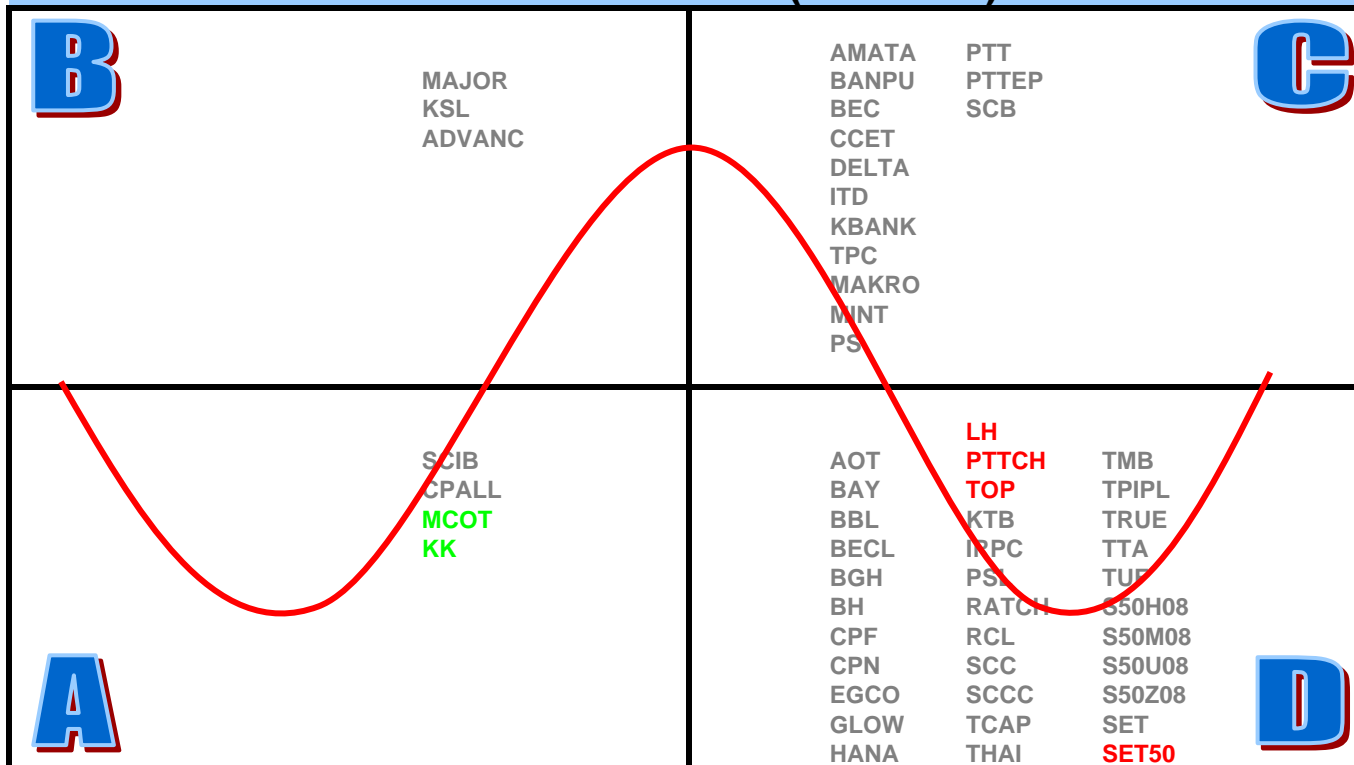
B

MAJOR
KSL
ADVANC

AMATA
BANPU
BEC
CCET
DELTA
ITD
KBANK
TPC
MAKRO
MINT
PS

PTT
PTTEP
SCB

C

SCIB
CPALL
MCOT
KK

A

AOT
BAY
BBL
BECL
BGH
BH
CPF
CPN
EGCO
GLOW
HANA

LH
PTTCH
TOP
KTB
IRPC
PSL
RATCH
RCL
SCC
SCCC
TCAP
THAI

TMB
TPIPL
TRUE
TTA
TUF
S50H08
S50M08
S50U08
S50Z08
SET
SET50

D